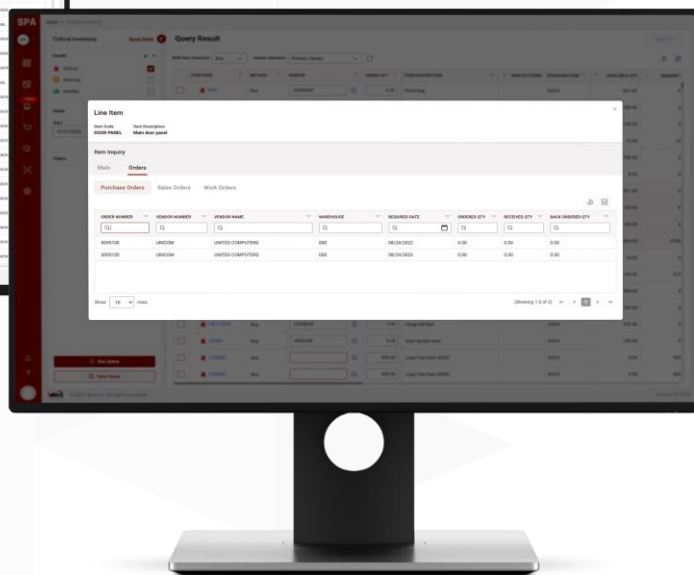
SPA

Critical Inventory

Query Result

Line Item

Item Code
DOOR PANEL

Item Description
Main door panel

Item Inquiry

Main

Orders

Purchase Orders

Sales Orders

Work Orders

| ORDER NUMBER | VENDOR NUMBER | VENDOR NAME | WAREHOUSE | REQUIRED DATE | ORDERED QTY | RECEIVED QTY | BACK ORDERED QTY |
|---|---|---|---|---|---|---|---|
| 0095100 | UNICOM | UNITED COMPUTERS | 000 | 08/24/2022 | 0.00 | 0.00 | 0.00 |
| 0095105 | UNICOM | UNITED COMPUTERS | 000 | 08/24/2022 | 0.00 | 0.00 | 0.00 |

Show 10 rows

(Showing 1-2 of 2)

1

Run Query

Save Query